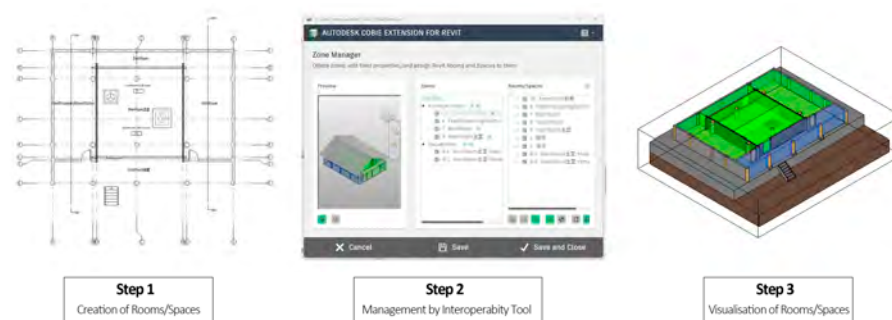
AUTODESK COBIE EXTENSION FOR REVIT

Zone Manager

Preview

Zones

Rooms/Spaces

Cancel

Save

Save and Close

Step 1
Creation of Rooms/Spaces

Step 2
Management by Interoperabity Tool

Step 3
Visualisation of Rooms/Spaces